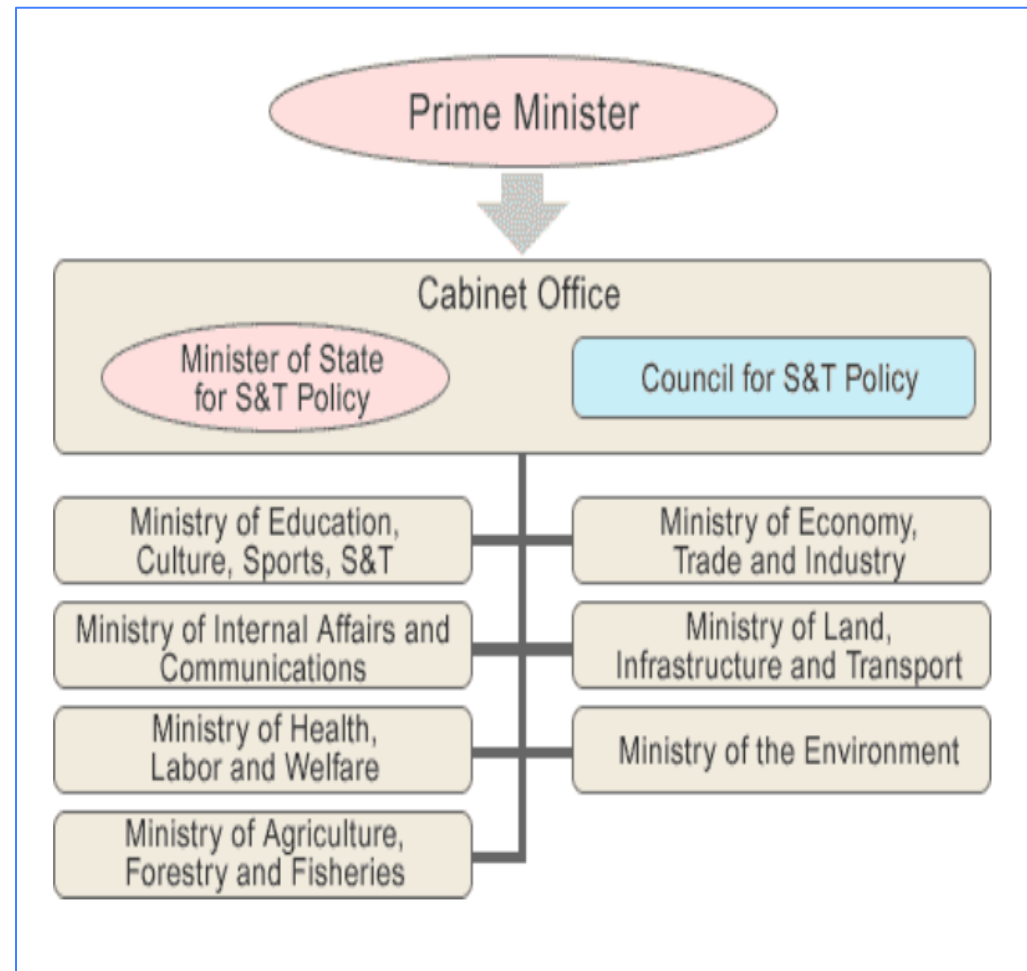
Prime Minister

Cabinet Office

Minister of State for S&T Policy

Council for S&T Policy

Ministry of Education, Culture, Sports, S&T

Ministry of Economy, Trade and Industry

Ministry of Internal Affairs and Communications

Ministry of Land, Infrastructure and Transport

Ministry of Health, Labor and Welfare

Ministry of the Environment

Ministry of Agriculture, Forestry and Fisheries